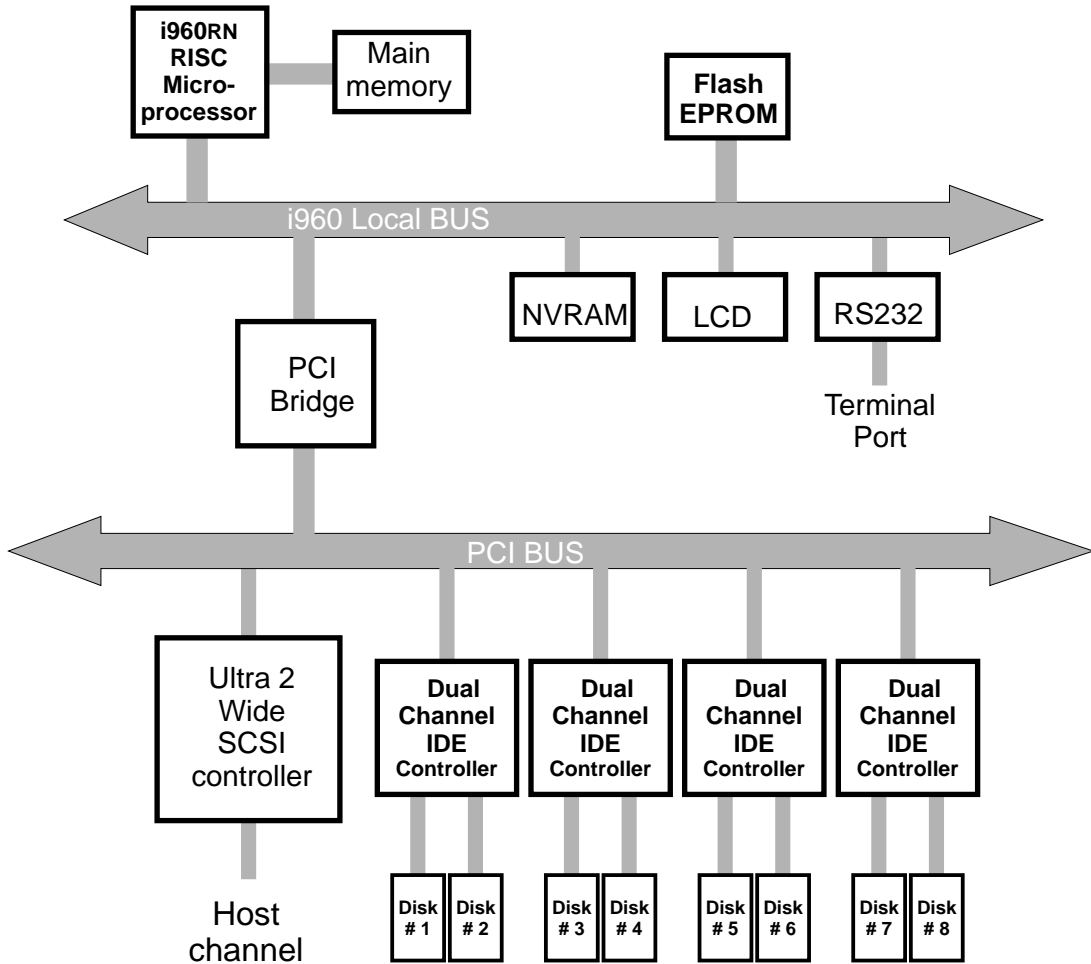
i960RN RISC Microprocessor

Main memory

Flash EPROM

i960 Local BUS

NVRAM

LCD

RS232

Terminal Port

PCI Bridge

PCI BUS

Ultra 2 Wide SCSI controller

Host channel

Dual Channel IDE Controller

Dual Channel IDE Controller

Dual Channel IDE Controller

Dual Channel IDE Controller

Disk # 1

Disk # 2

Disk # 3

Disk # 4

Disk # 5

Disk # 6

Disk # 7

Disk # 8